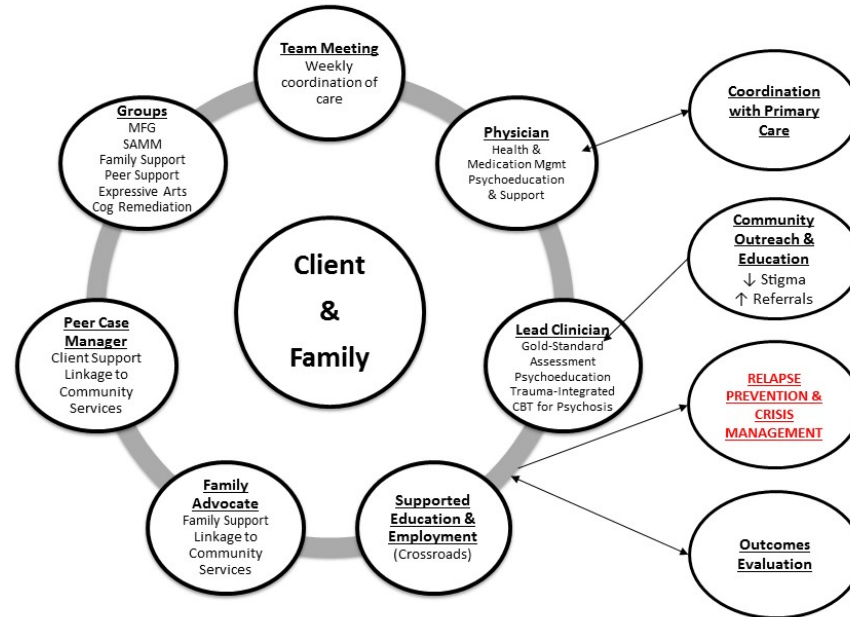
Team Meeting
Weekly coordination of care

Groups
MFG
SAMM
Family Support
Peer Support
Expressive Arts
Cog Remediation

Physician
Health & Medication Mgmt
Psychoeducation & Support

Coordination with Primary Care

Client & Family

Community Outreach & Education
↓ Stigma
↑ Referrals

Peer Case Manager
Client Support
Linkage to Community Services

Lead Clinician
Gold-Standard Assessment
Psychoeducation
Trauma-Integrated CBT for Psychosis

RELAPSE PREVENTION & CRISIS MANAGEMENT

Family Advocate
Family Support
Linkage to Community Services

Supported Education & Employment
(Crossroads)

Outcomes Evaluation